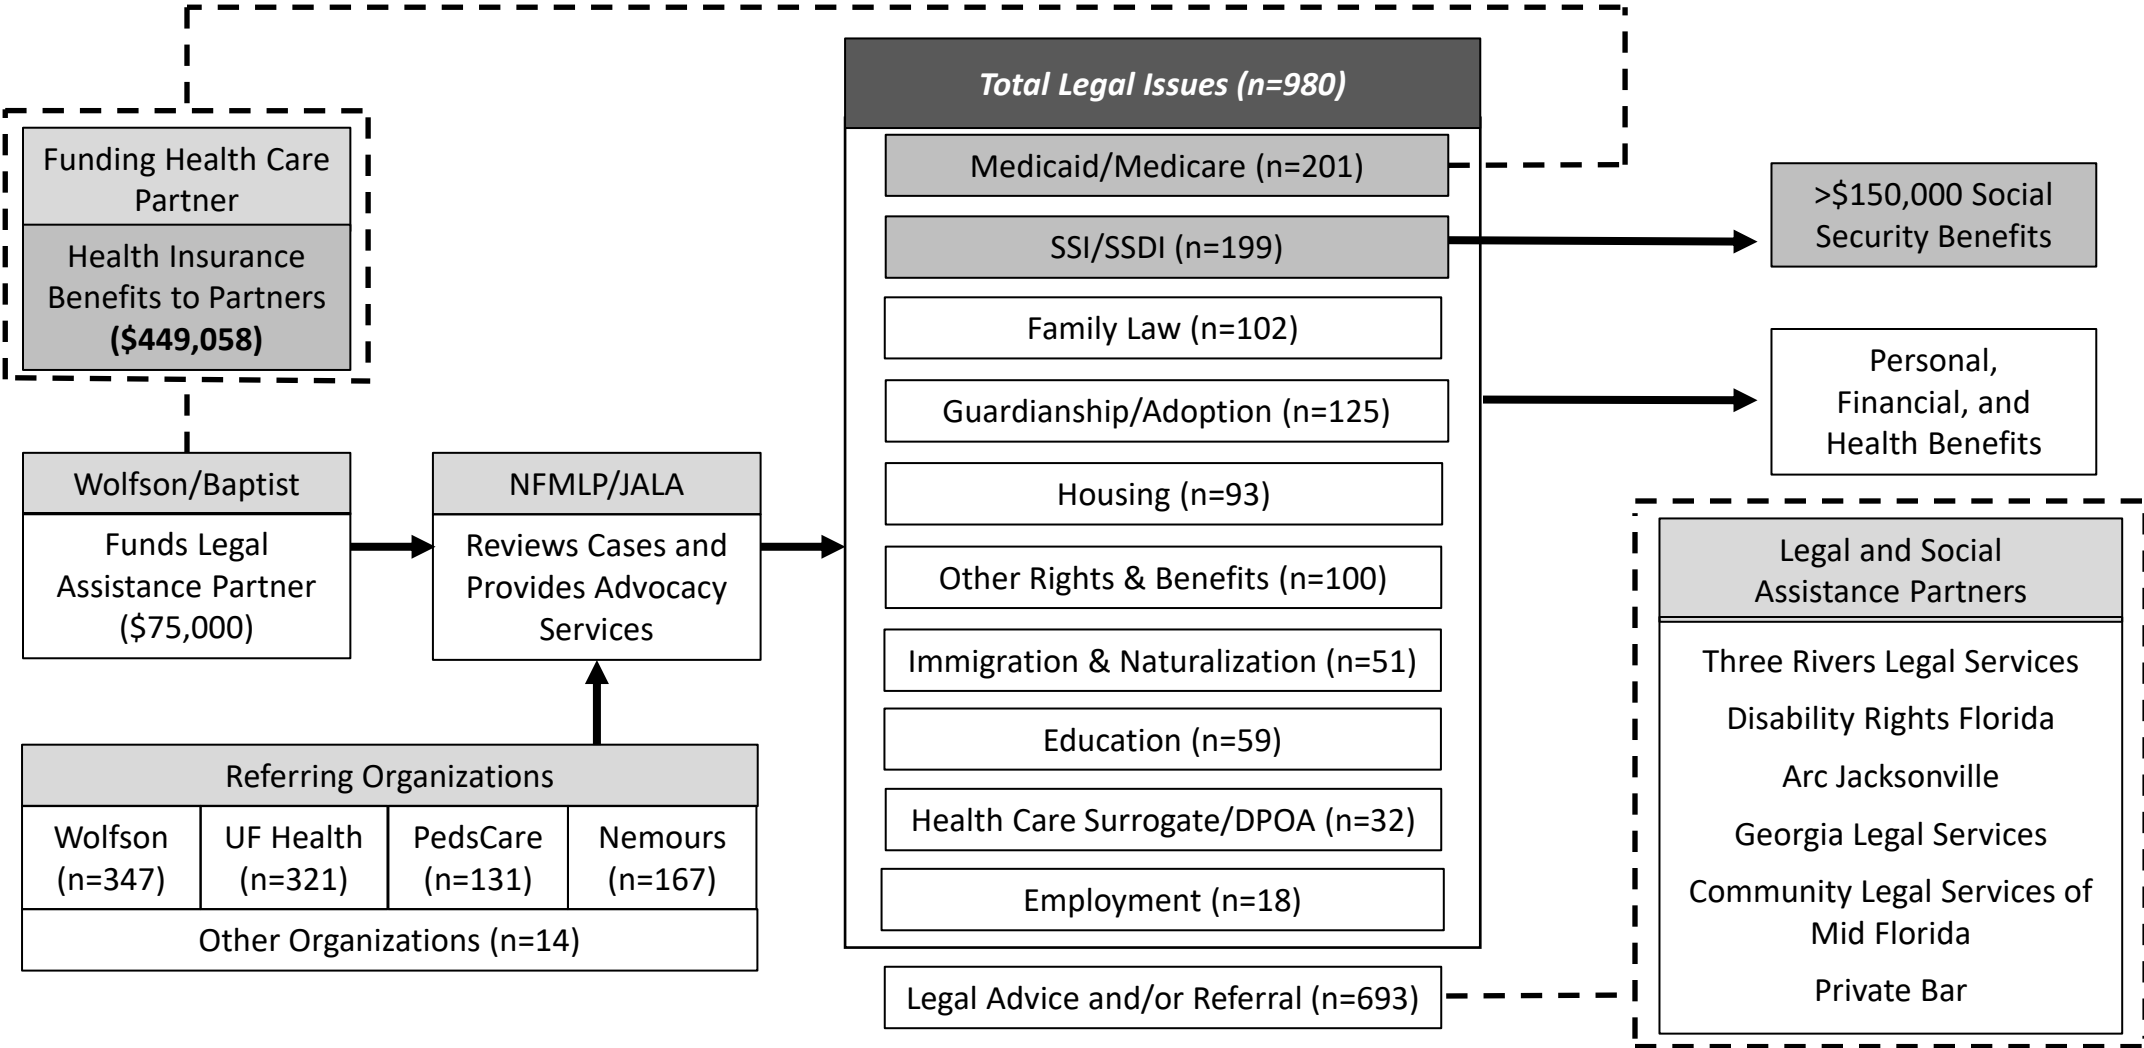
Funding Health Care Partner

Health Insurance Benefits to Partners ($449,058)

Wolfson/Baptist

Funds Legal Assistance Partner ($75,000)

NFMLP/JALA

Reviews Cases and Provides Advocacy Services

Referring Organizations

| Wolfson (n=347) | UF Health (n=321) | PedsCare (n=131) | Nemours (n=167) |
|---|---|---|---|
| Other Organizations (n=14) | | | |

Total Legal Issues (n=980)

Medicaid/Medicare (n=201)

SSI/SSDI (n=199)

Family Law (n=102)

Guardianship/Adoption (n=125)

Housing (n=93)

Other Rights & Benefits (n=100)

Immigration & Naturalization (n=51)

Education (n=59)

Health Care Surrogate/DPOA (n=32)

Employment (n=18)

Legal Advice and/or Referral (n=693)

>$150,000 Social Security Benefits

Personal, Financial, and Health Benefits

Legal and Social Assistance Partners

Three Rivers Legal Services

Disability Rights Florida

Arc Jacksonville

Georgia Legal Services

Community Legal Services of Mid Florida

Private Bar